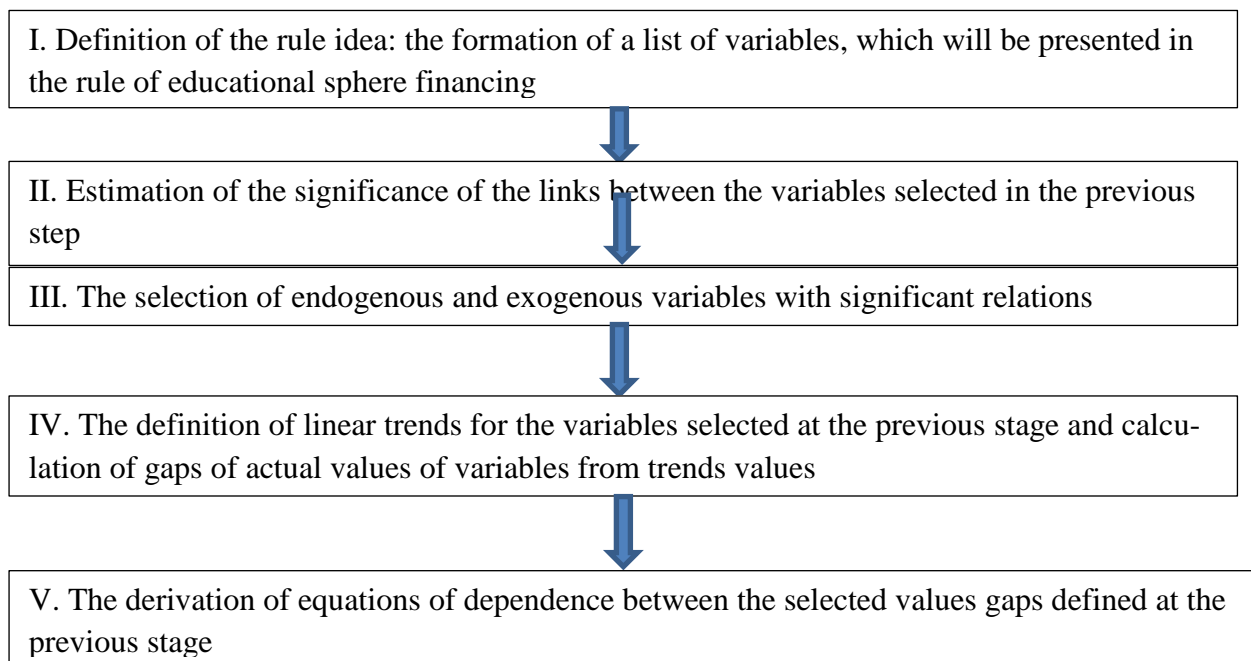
I. Definition of the rule idea: the formation of a list of variables, which will be presented in the rule of educational sphere financing

II. Estimation of the significance of the links between the variables selected in the previous step

III. The selection of endogenous and exogenous variables with significant relations

IV. The definition of linear trends for the variables selected at the previous stage and calculation of gaps of actual values of variables from trends values

V. The derivation of equations of dependence between the selected values gaps defined at the previous stage